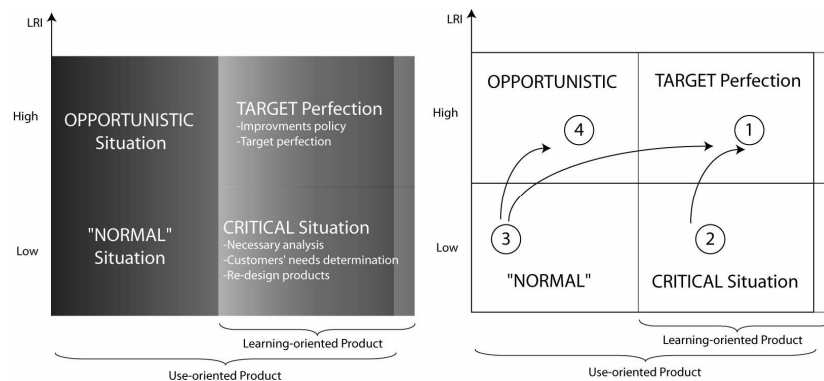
LRI

High

Low

OPPORTUNISTIC Situation

"NORMAL" Situation

TARGET Perfection
-Improvments policy
-Target perfection

CRITICAL Situation
-Necessary analysis
-Customers' needs determination
-Re-design products

Learning-oriented Product

Use-oriented Product

LRI

High

Low

OPPORTUNISTIC

TARGET Perfection

4

1

3

2

"NORMAL"

CRITICAL Situation

Learning-oriented Product

Use-oriented Product